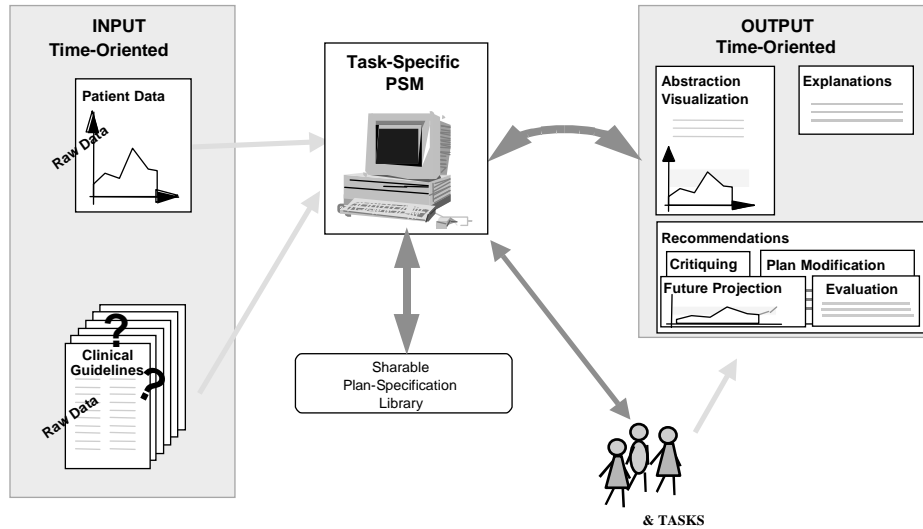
INPUT
Time-Oriented

Patient Data

Raw Data

Clinical Guidelines

?

?

Raw Data

Task-Specific
PSM

Sharable
Plan-Specification
Library

OUTPUT
Time-Oriented

Abstraction
Visualization

Explanations

Recommendations

Critiquing

Plan Modification

Future Projection

Evaluation

& TASKS